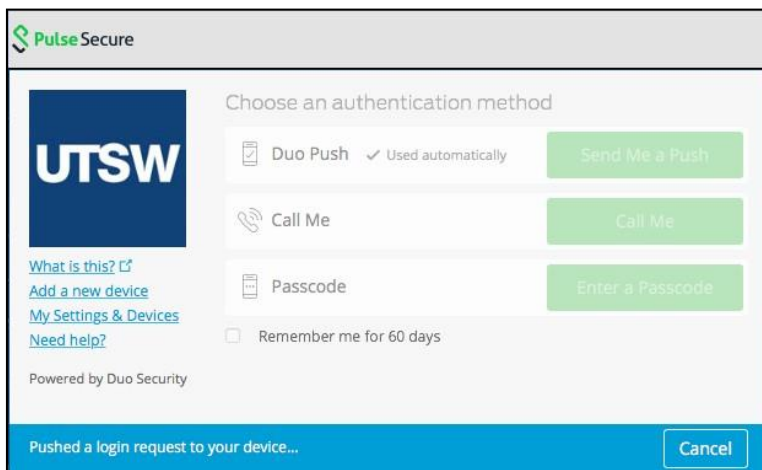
Pulse Secure

UTSW

What is this?
Add a new device
My Settings & Devices
Need help?

Powered by Duo Security

Choose an authentication method

Duo Push ✓ Used automatically
Send Me a Push

Call Me
Call Me

Passcode
Enter a Passcode

Remember me for 60 days

Pushed a login request to your device...
Cancel